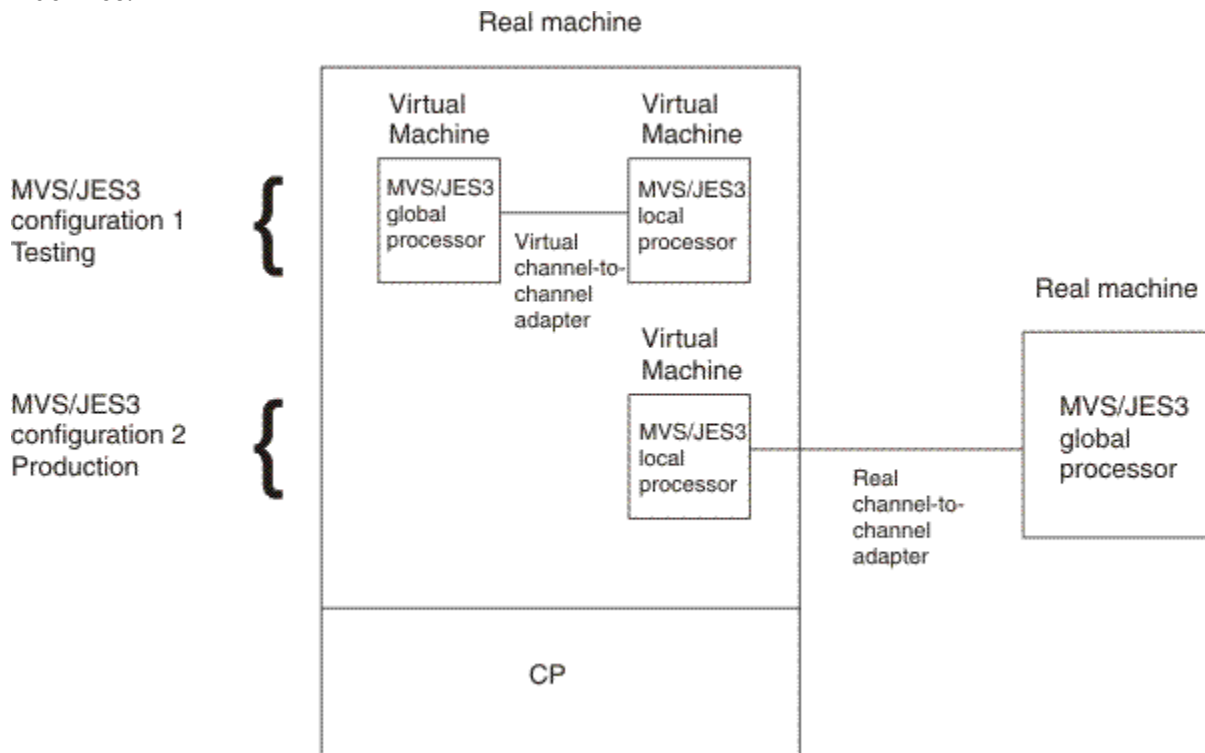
Real machine

MVS/JES3 configuration 1 Testing

Virtual Machine

MVS/JES3 global processor

Virtual channel-to-channel adapter

Virtual Machine

MVS/JES3 local processor

MVS/JES3 configuration 2 Production

Virtual Machine

MVS/JES3 local processor

Real channel-to-channel adapter

Real machine

MVS/JES3 global processor

CP